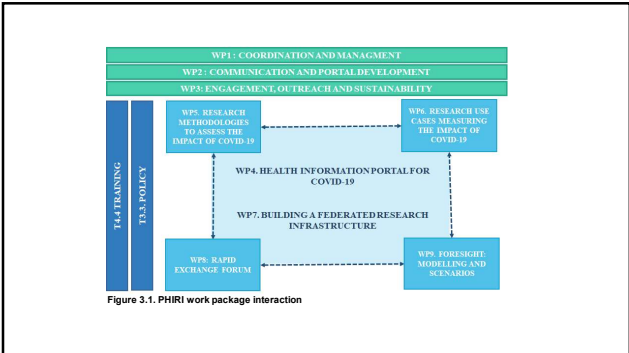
WP1 : COORDINATION AND MANAGMENT

WP2 : COMMUNICATION AND PORTAL DEVELOPMENT

WP3: ENGAGEMENT, OUTREACH AND SUSTAINABILITY

T4.4 TRAINING

T3.3. POLICY

WP5. RESEARCH METHODOLOGIES TO ASSESS THE IMPACT OF COVID-19

WP6. RESEARCH USE CASES MEASURING THE IMPACT OF COVID-19

WP4. HEALTH INFORMATION PORTAL FOR COVID-19

WP7. BUILDING A FEDERATED RESEARCH INFRASTRUCTURE

WP8: RAPID EXCHANGE FORUM

WP9. FORESIGHT: MODELLING AND SCENARIOS

Figure 3.1. PHIRI work package interaction